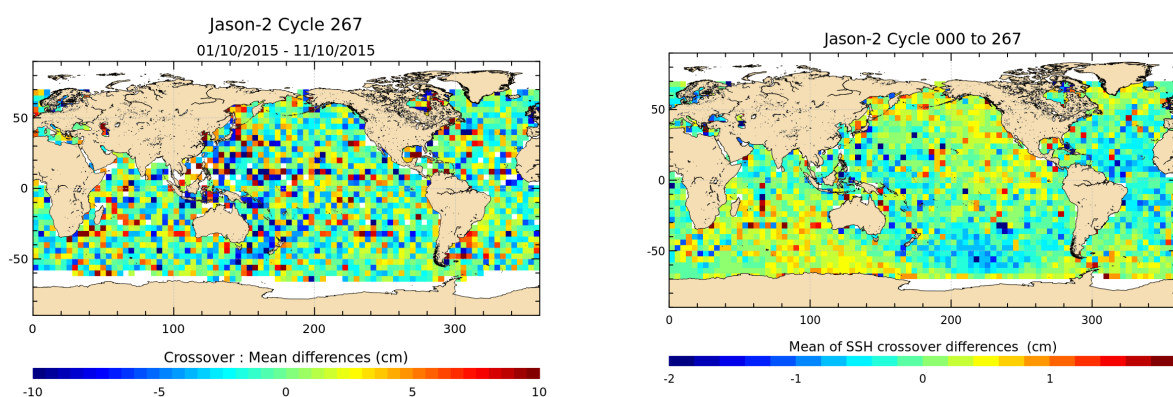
Jason-2 Cycle 267
01/10/2015 - 11/10/2015

50
0
-50
0 100 200 300

Crossover : Mean differences (cm)
-10 -5 0 5 10

Jason-2 Cycle 000 to 267

50
0
-50
0 100 200 300

Mean of SSH crossover differences (cm)
-2 -1 0 1